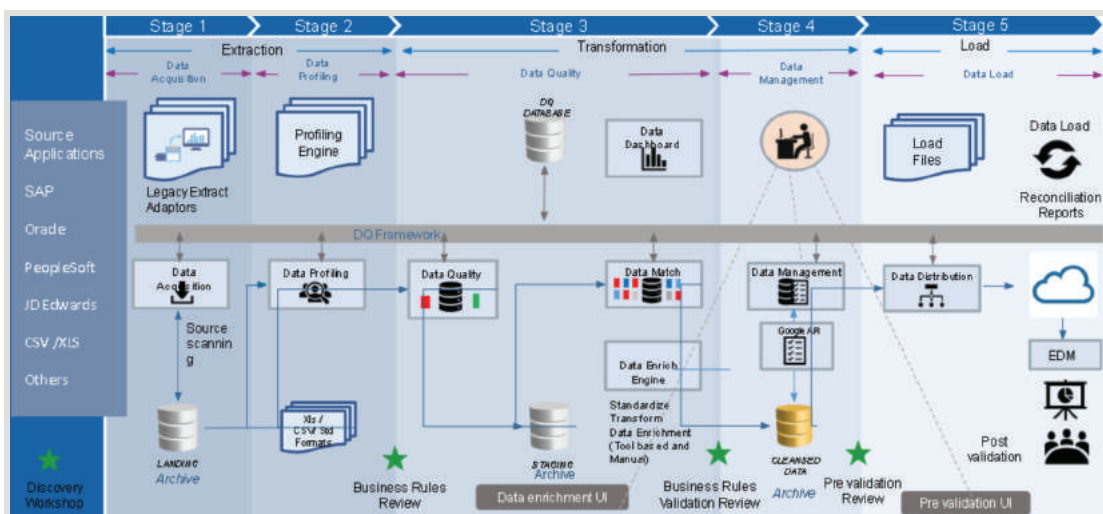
Stage 1
Stage 2
Stage 3
Stage 4
Stage 5

Extraction
Transformation
Load

Data Acquisition
Data Profiling
Data Quality
Data Management
Data Load

Source Applications
SAP
Oracle
PeopleSoft
JD Edwards
CSV /XLS
Others

Discovery Workshop

Legacy Extract Adaptors
Profiling Engine
DQ DATABASE
Data Dashboard
Load Files
Data Load
Reconciliation Reports

DQ Framework

Data Acquisition
Source scanning
Data Profiling
Data Quality
Data Match
Data Management
Google AR
Data Distribution
EDM

Data Enrich Engine
Standardize Transform Data Enrichment (Tool based and Manual)

LANDING
Archive
Xls / CSV Std Formats
STAGING
Archive
CLEANSED DATA
Archive

Post validation

Business Rules Review
Data enrichment UI
Business Rules Validation Review
Pre validation Review
Pre validation UI